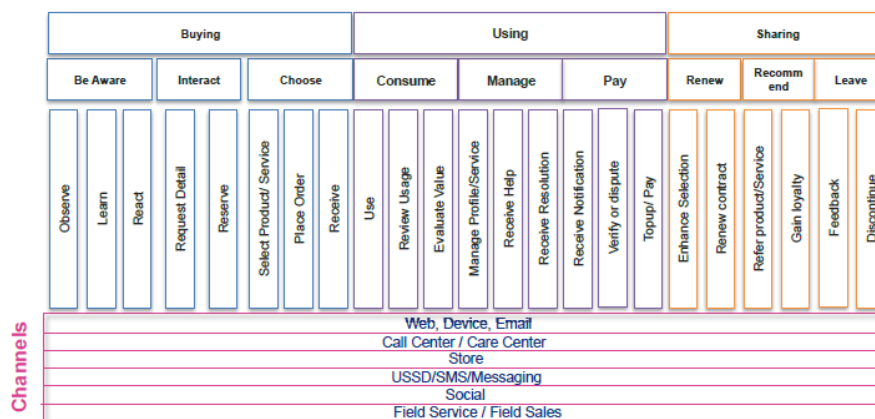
| Buying | | | | | | | | Using | | | | | | | | | Sharing | | | | | |
|---|---|---|---|---|---|---|---|---|---|---|---|---|---|---|---|---|---|---|---|---|---|---|
| Be Aware | | | Interact | | Choose | | | Consume | | | Manage | | | Pay | | | Renew | | Recommend | | Leave | |
| Observe | Learn | React | Request Detail | Reserve | Select Product/ Service | Place Order | Receive | Use | Review Usage | Evaluate Value | Manage Profile/Service | Receive Help | Receive Resolution | Receive Notification | Verify or dispute | Topup/ Pay | Enhance Selection | Renew contract | Refer product/Service | Gain loyalty | Feedback | Discontinue |

Channels

Web, Device, Email
Call Center / Care Center
Store
USSD/SMS/Messaging
Social
Field Service / Field Sales